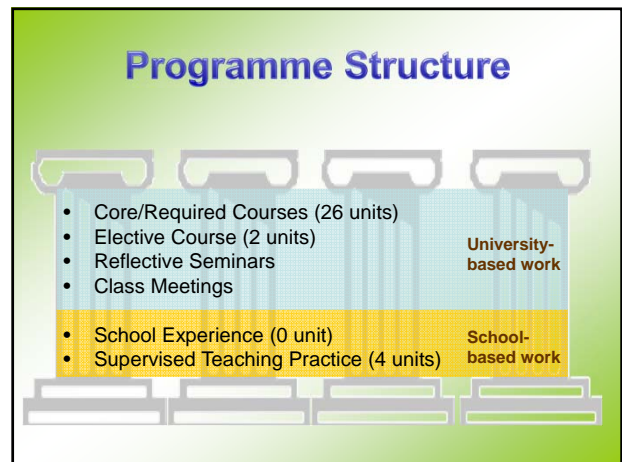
Programme Structure

- Core/Required Courses (26 units)
- Elective Course (2 units)
- Reflective Seminars
- Class Meetings

University-based work

- School Experience (0 unit)
- Supervised Teaching Practice (4 units)

School-based work